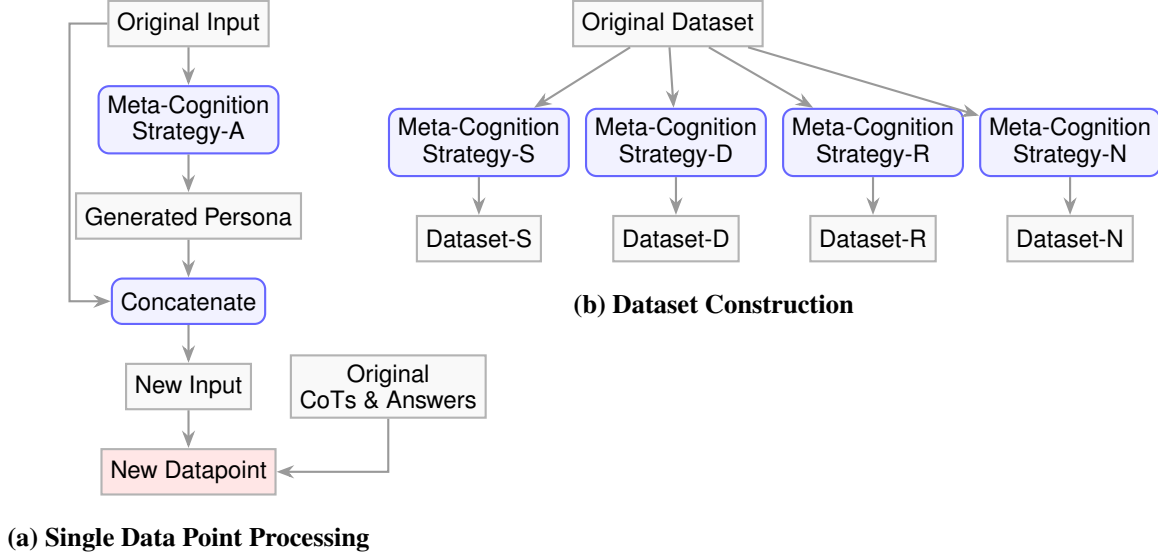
Original Input

Meta-Cognition Strategy-A

Generated Persona

Concatenate

New Input

Original CoTs & Answers

New Datapoint

(a) Single Data Point Processing

Original Dataset

Meta-Cognition Strategy-S

Meta-Cognition Strategy-D

Meta-Cognition Strategy-R

Meta-Cognition Strategy-N

Dataset-S

Dataset-D

Dataset-R

Dataset-N

(b) Dataset Construction